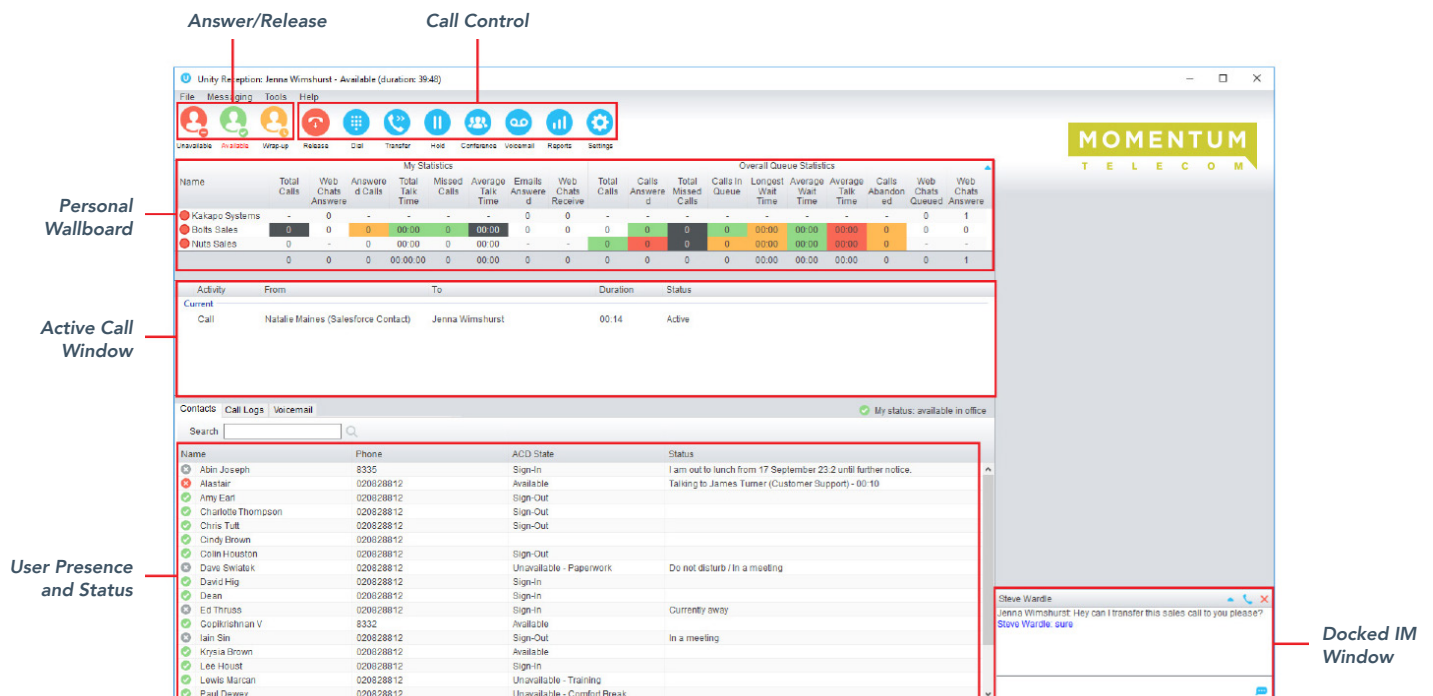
Answer/Release

Call Control

Unity Reception: Jenna Wimshurst - Available (duration: 39:48)

File Messaging Tools Help

Unavailable Available Wrap-up Release Dial Transfer Hold Conference Voicemail Reports Settings

MOMENTUM
T E L E C O M

Personal Wallboard

My Statistics | Overall Queue Statistics

| Name | Total Calls | Web Chats Answere | Answere d Calls | Total Talk Time | Missed Calls | Average Talk Time | Emails Answere d | Web Chats Receive | Total Calls | Calls Answere d | Total Missed Calls | Calls In Queue | Longest Wait Time | Average Wait Time | Average Talk Time | Calls Abandon ed | Web Chats Queued | Web Chats Answere |
|---|---|---|---|---|---|---|---|---|---|---|---|---|---|---|---|---|---|---|
| Kakapo Systems | - | 0 | - | - | - | - | 0 | 0 | - | - | - | - | - | - | - | - | 0 | 1 |
| Bolts Sales | 0 | 0 | 0 | 00:00 | 0 | 00:00 | 0 | 0 | 0 | 0 | 0 | 0 | 00:00 | 00:00 | 00:00 | 0 | 0 | 0 |
| Nuts Sales | 0 | - | 0 | 00:00 | 0 | 00:00 | - | - | 0 | 0 | 0 | 0 | 00:00 | 00:00 | 00:00 | 0 | - | - |
| | 0 | 0 | 0 | 00:00:00 | 0 | 00:00 | 0 | 0 | 0 | 0 | 0 | 0 | 00:00 | 00:00 | 00:00 | 0 | 0 | 1 |

Active Call Window

| Activity | From | To | Duration | Status |
|---|---|---|---|---|
| Current | | | | |
| Call | Natalie Maines (Salesforce Contact) | Jenna Wimshurst | 00:14 | Active |

Contacts Call Logs Voicemail

My status: available in office

Search

User Presence and Status

| Name | Phone | ACD State | Status |
|---|---|---|---|
| Abin Joseph | 8335 | Sign-In | I am out to lunch from 17 September 23:2 until further notice. |
| Alastair | 020828812 | Available | Talking to James Turner (Customer Support) - 00:10 |
| Amy Earl | 020828812 | Sign-Out | |
| Charlotte Thompson | 020828812 | Sign-Out | |
| Chris Tutt | 020828812 | Sign-Out | |
| Cindy Brown | 020828812 | | |
| Colin Houston | 020828812 | Sign-Out | |
| Dave Swiatek | 020828812 | Unavailable - Paperwork | Do not disturb / In a meeting |
| David Hig | 020828812 | Sign-In | |
| Dean | 020828812 | Sign-In | |
| Ed Thruss | 020828812 | Sign-In | Currently away |
| Gopikrishnan V | 8332 | Available | |
| Iain Sin | 020828812 | Sign-Out | In a meeting |
| Krysia Brown | 020828812 | Available | |
| Lee Houst | 020828812 | Sign-In | |
| Lewis Marcan | 020828812 | Unavailable - Training | |
| Paul Dewey | 020828812 | Unavailable - Comfort Break | |

Steve Wardle
Jenna Wimshurst: Hey can I transfer this sales call to you please?
Steve Wardle: sure

Docked IM Window